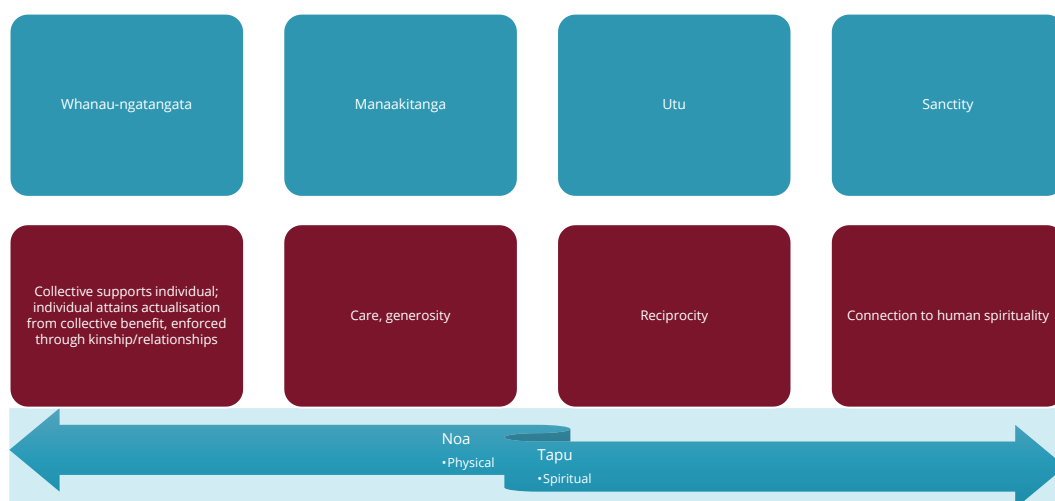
Whanau-ngatangata

Manaakitanga

Utu

Sanctity

Collective supports individual; individual attains actualisation from collective benefit, enforced through kinship/relationships

Care, generosity

Reciprocity

Connection to human spirituality

Noa
•Physical

Tapu
•Spiritual